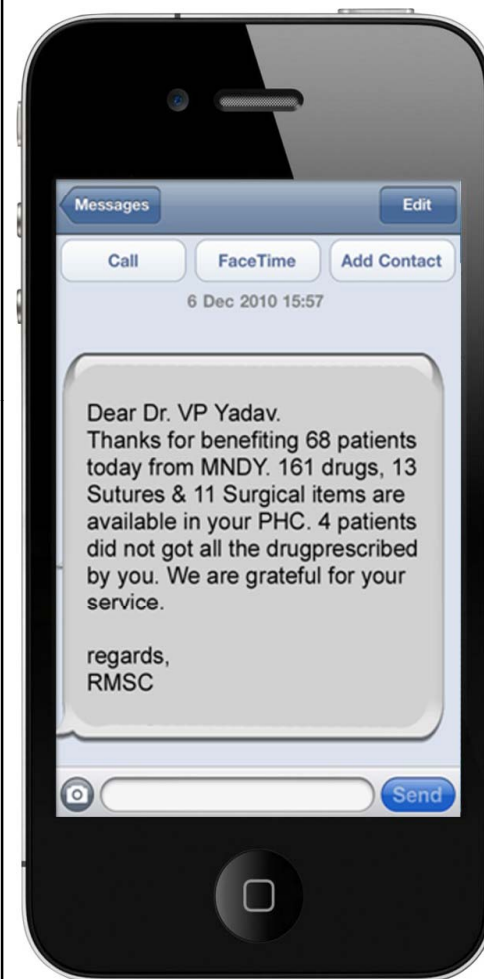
Messages
Edit
Call
FaceTime
Add Contact
6 Dec 2010 15:57

Dear Dr. VP Yadav.
Thanks for benefiting 68 patients today from MNDY. 161 drugs, 13 Sutures & 11 Surgical items are available in your PHC. 4 patients did not got all the drugprescribed by you. We are grateful for your service.

regards,
RMSC

Send